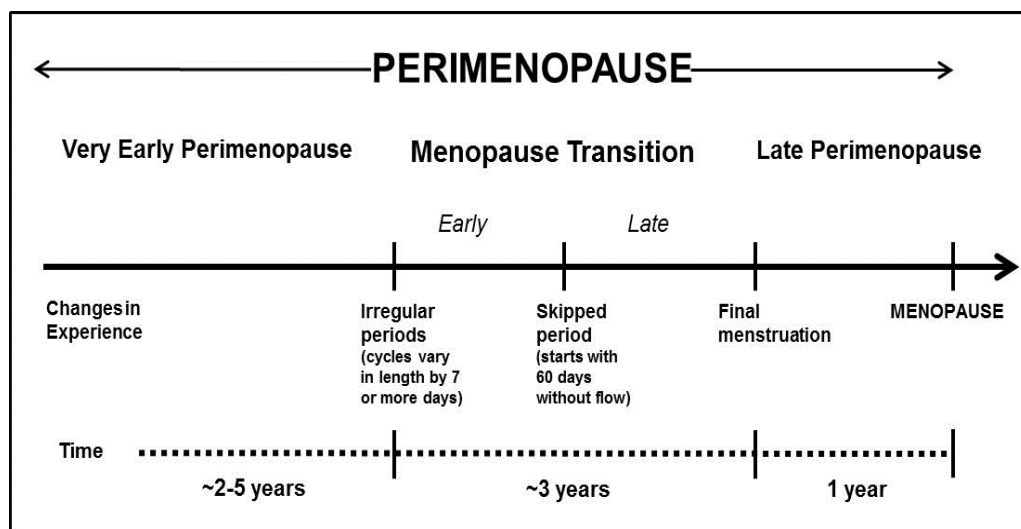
PERIMENOPAUSE

Very Early Perimenopause

Menopause Transition

Late Perimenopause

Early

Late

Changes in Experience

Irregular periods (cycles vary in length by 7 or more days)

Skipped period (starts with 60 days without flow)

Final menstruation

MENOPAUSE

Time

~2-5 years

~3 years

1 year